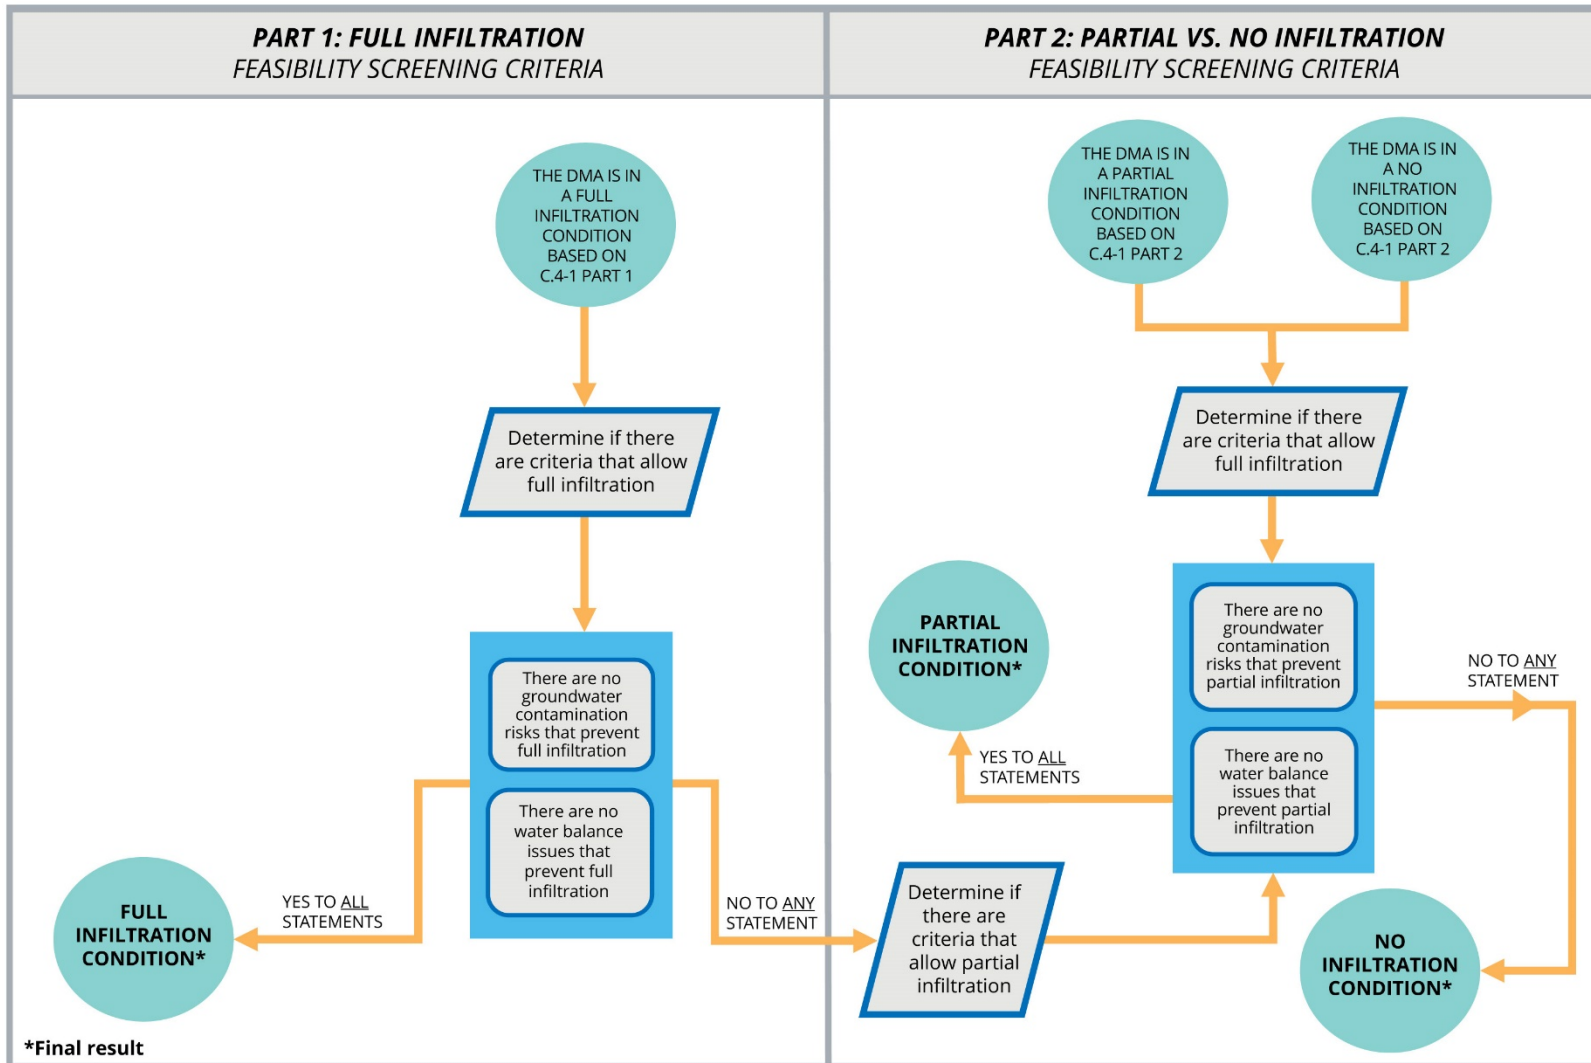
PART 1: FULL INFILTRATION
FEASIBILITY SCREENING CRITERIA

THE DMA IS IN A FULL INFILTRATION CONDITION BASED ON C.4-1 PART 1

Determine if there are criteria that allow full infiltration

There are no groundwater contamination risks that prevent full infiltration

There are no water balance issues that prevent full infiltration

YES TO ALL STATEMENTS

FULL INFILTRATION CONDITION*

NO TO ANY STATEMENT

*Final result

PART 2: PARTIAL VS. NO INFILTRATION
FEASIBILITY SCREENING CRITERIA

THE DMA IS IN A PARTIAL INFILTRATION CONDITION BASED ON C.4-1 PART 2

THE DMA IS IN A NO INFILTRATION CONDITION BASED ON C.4-1 PART 2

Determine if there are criteria that allow full infiltration

PARTIAL INFILTRATION CONDITION*

There are no groundwater contamination risks that prevent partial infiltration

There are no water balance issues that prevent partial infiltration

NO TO ANY STATEMENT

YES TO ALL STATEMENTS

Determine if there are criteria that allow partial infiltration

NO INFILTRATION CONDITION*